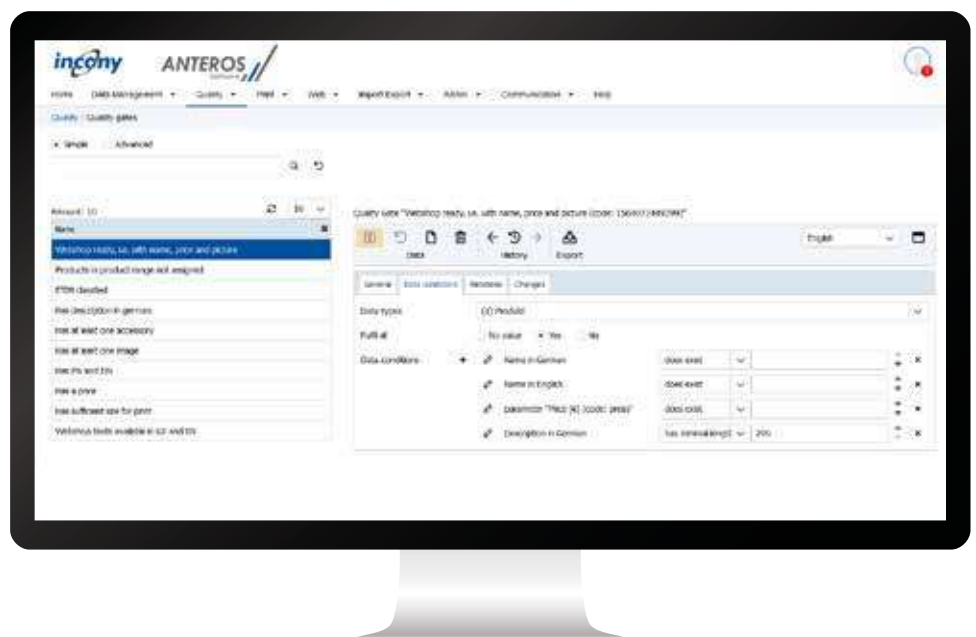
incony ANTEROS

Home Data Management Quality Print Web Import Export Admin Communication Help

Quality Quality gates

Simple Advanced

Amount: 10

Name

Webshop ready, i.e. with name, price and picture

Products in product range not assigned

ETIM classified

Has description in german

Has at least one accessory

Has at least one image

Has PN and EN

Has a price

Has sufficient size for print

Webshop texts available in DE and EN

Quality Gate "Webshop ready, i.e. with name, price and picture (Code: 1564073486598)"

Data History Export

English

General Data conditions Rename Changes

Data types (1) Product

Fulfil at No value Yes No

Data conditions

Name in German does exist

Name in English does exist

parameter "Price [€] (code: price)" does exist

Description in German has minimal length 200